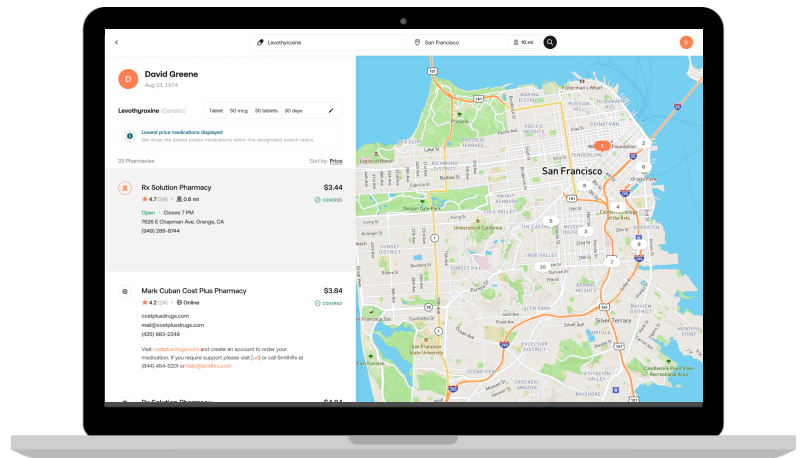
Levothyroxine
San Francisco
10 mi
D

D
Dovid Greene
Aug 23, 1974

Levothyroxine (Generic)
Tablet 50 mcg 30 tablets 30 days

Lowest price medications displayed
We show the lowest priced medications within the designated search radius

23 Pharmacies
Sort by: Price

Rx Solution Pharmacy
★ 4.7 (38) • 0.6 mi
$3.44
COVERED
Open • Closes 7 PM
7626 E Chapman Ave, Orange, CA
(949) 288-8744

Mark Cuban Cost Plus Pharmacy
★ 4.2 (24) • Online
$3.84
COVERED
costplusdrugs.com
mail@costplusdrugs.com
(620) 963-2349

Visit costplusdrugs.com and create an account to order your medication. If you require support please visit [url] or call SmithRx at (844) 454-5201 or help@smithrx.com

Rx Solution Pharmacy
$4.04

San Francisco
Fisherman's Wharf
Lake St
Richmond District
Legion of Honor
Golden Gate Park
Sunset District
Forest Hill
Noe Valley
Glen Park
Mission District
Silver Terrace
Excelsior District
Visitacion Valley
San Francisco State University
San Francisco Zoo
University of California
Lone Mountain
Presidio
Financial District
Castro
Candlestick Point
Ocean Ave
Geneva Ave
Judah St
Noriega St
1
2
3
4
5
6
7
8
9
10